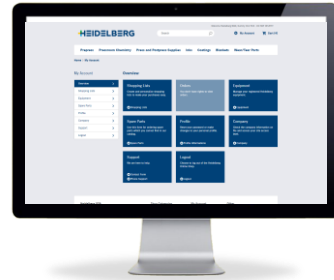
HEIDELBERG

My Account

Prepress Pressroom Chemistry Press and Postpress Supplies Inks Coatings Blankets Heidelberg Parts

Home > My Account

My Account

Overview

Overview

Shopping Lists

Orders

Equipment

Spare Parts

Profile

Company

Support

Logout